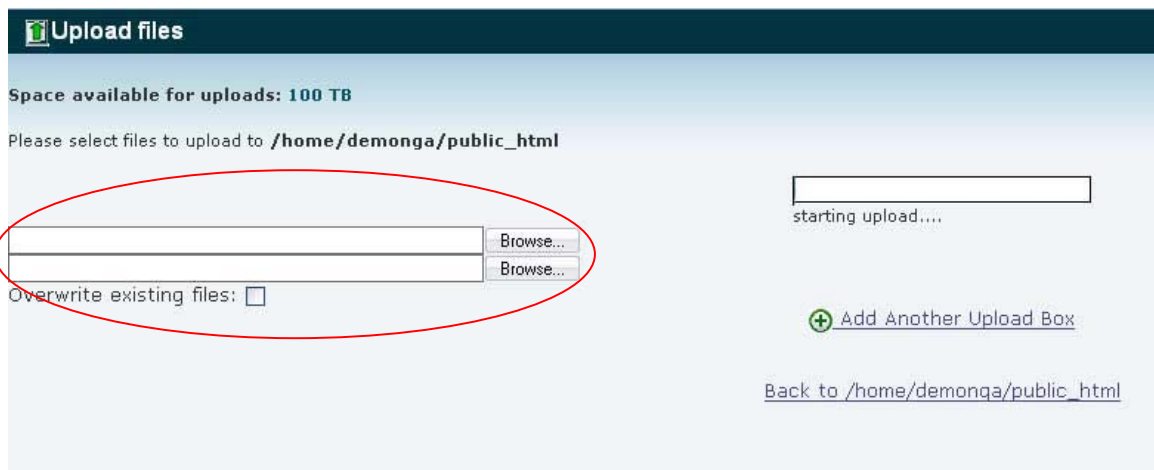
Upload files

Space available for uploads: 100 TB

Please select files to upload to /home/demonga/public_html

starting upload....

Browse...
Browse...
Overwrite existing files:

Add Another Upload Box

Back to /home/demonga/public_html